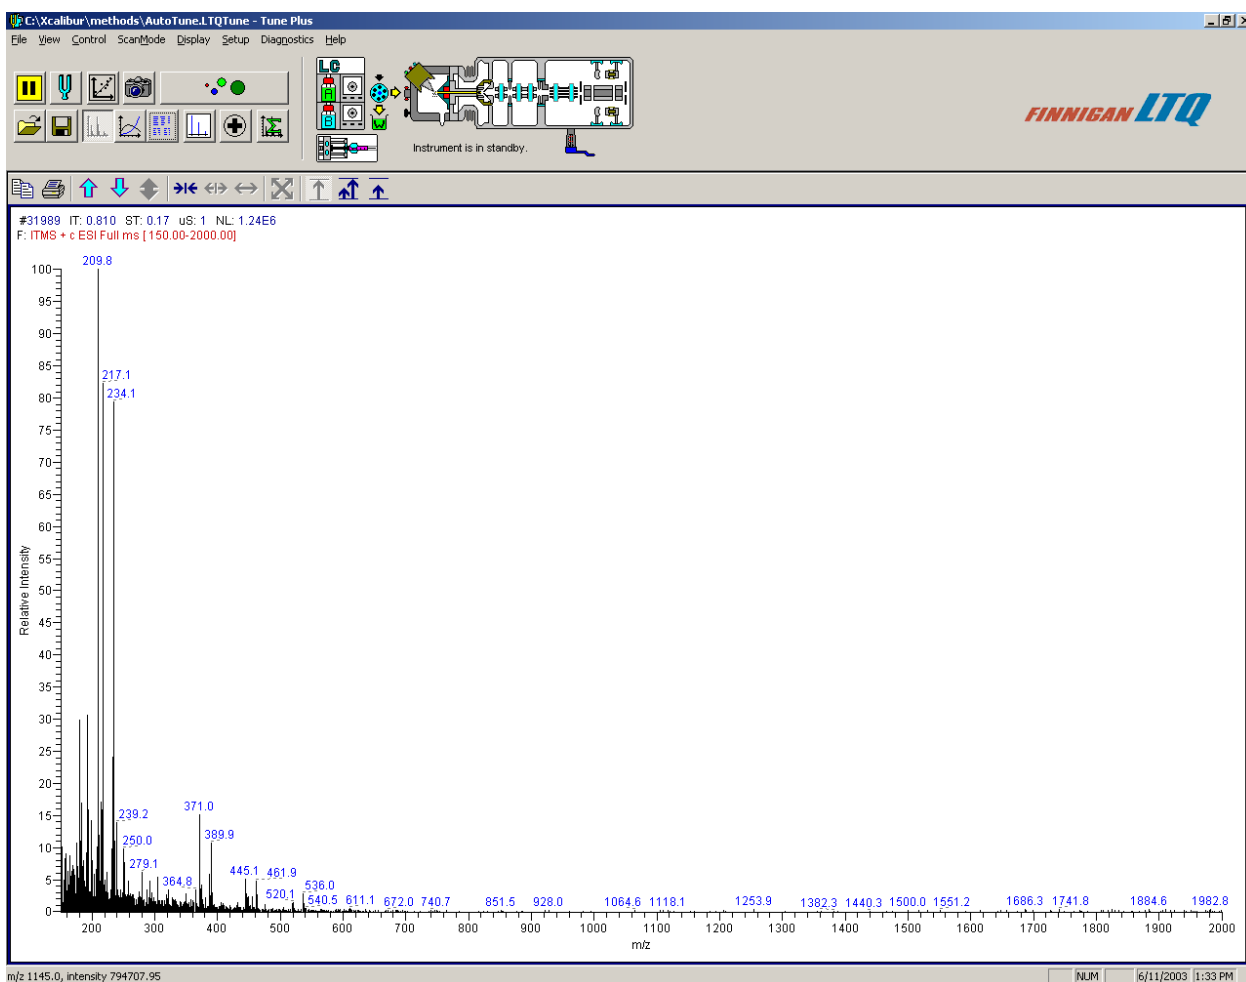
C:\Xcalibur\methods\AutoTune.LTQTune - Tune Plus

File View Control ScanMode Display Setup Diagnostics Help

LC
A
B
W

Instrument is in standby.

FINNIGAN LTQ

#31989 IT: 0.810 ST: 0.17 uS: 1 NL: 1.24E6
F: ITMS + c ESI Full ms [ 150.00-2000.00]

Relative Intensity

100
95
90
85
80
75
70
65
60
55
50
45
40
35
30
25
20
15
10
5
0

209.8
217.1
234.1
239.2
250.0
279.1
364.8
371.0
389.9
445.1
461.9
520.1
536.0
540.5
611.1
672.0
740.7
851.5
928.0
1064.6
1118.1
1253.9
1382.3
1440.3
1500.0
1551.2
1686.3
1741.8
1884.6
1982.8

200 300 400 500 600 700 800 900 1000 1100 1200 1300 1400 1500 1600 1700 1800 1900 2000
m/z

m/z 1145.0, intensity 794707.95

NUM 6/11/2003 1:33 PM